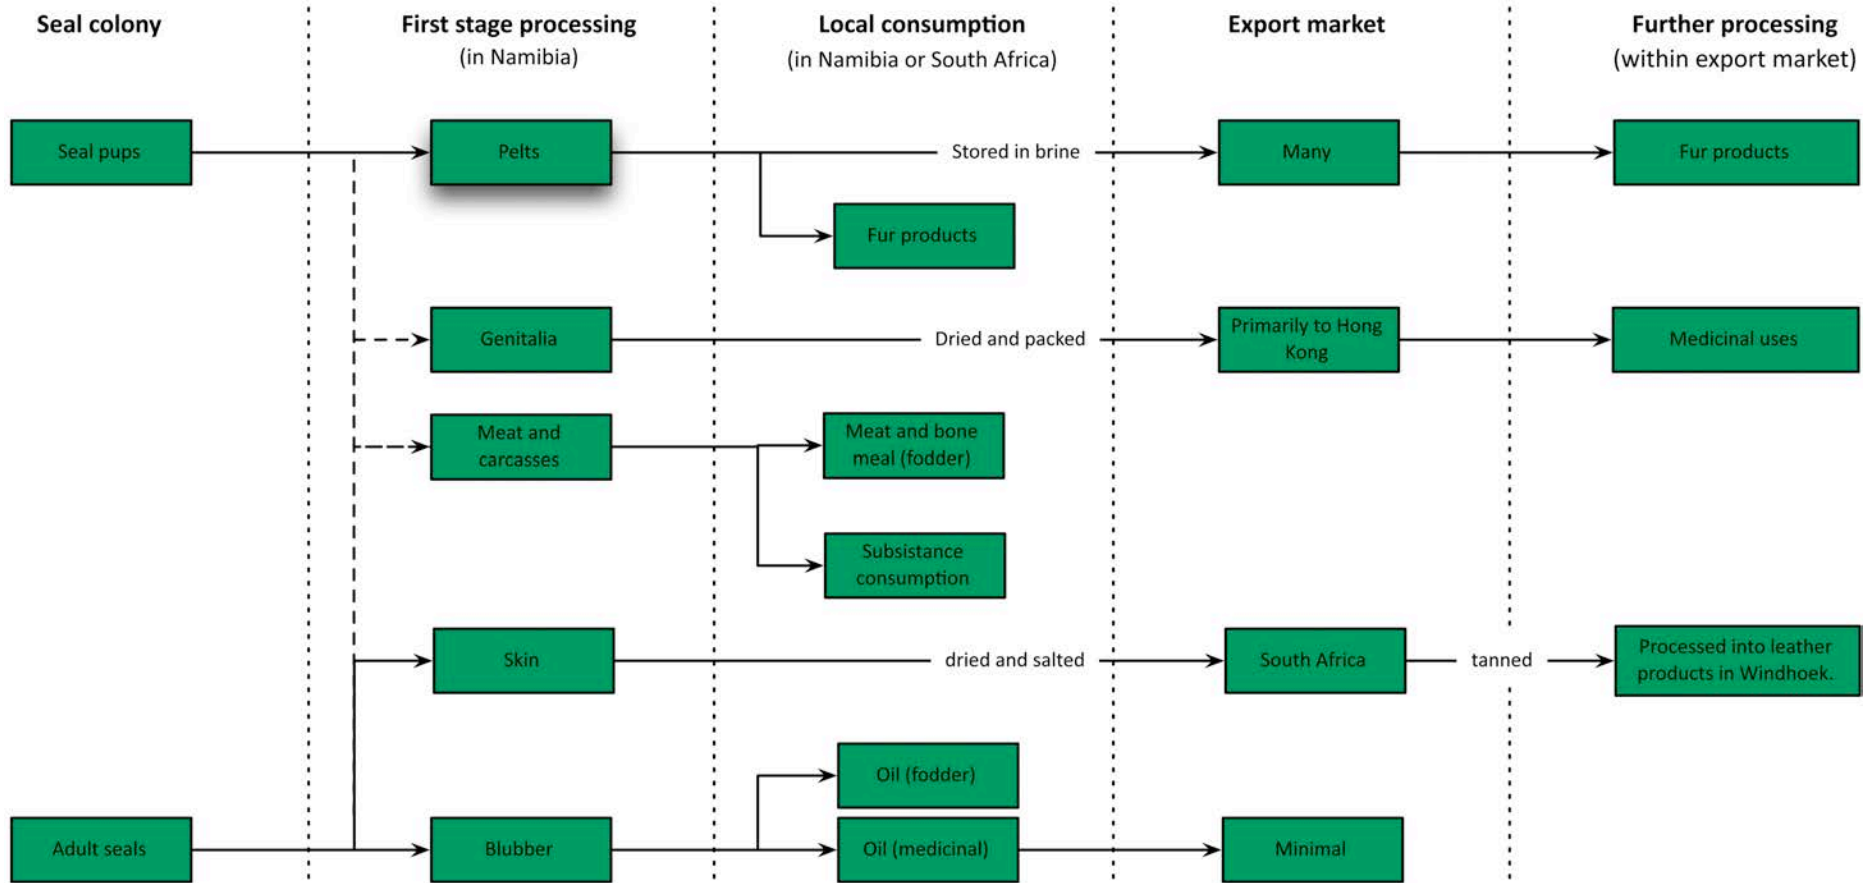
Seal colony

First stage processing (in Namibia)

Local consumption (in Namibia or South Africa)

Export market

Further processing (within export market)

Seal pups

Pelts

Stored in brine

Many

Fur products

Fur products

Genitalia

Dried and packed

Primarily to Hong Kong

Medicinal uses

Meat and carcasses

Meat and bone meal (fodder)

Subsistance consumption

Skin

dried and salted

South Africa

tanned

Processed into leather products in Windhoek.

Oil (fodder)

Adult seals

Blubber

Oil (medicinal)

Minimal